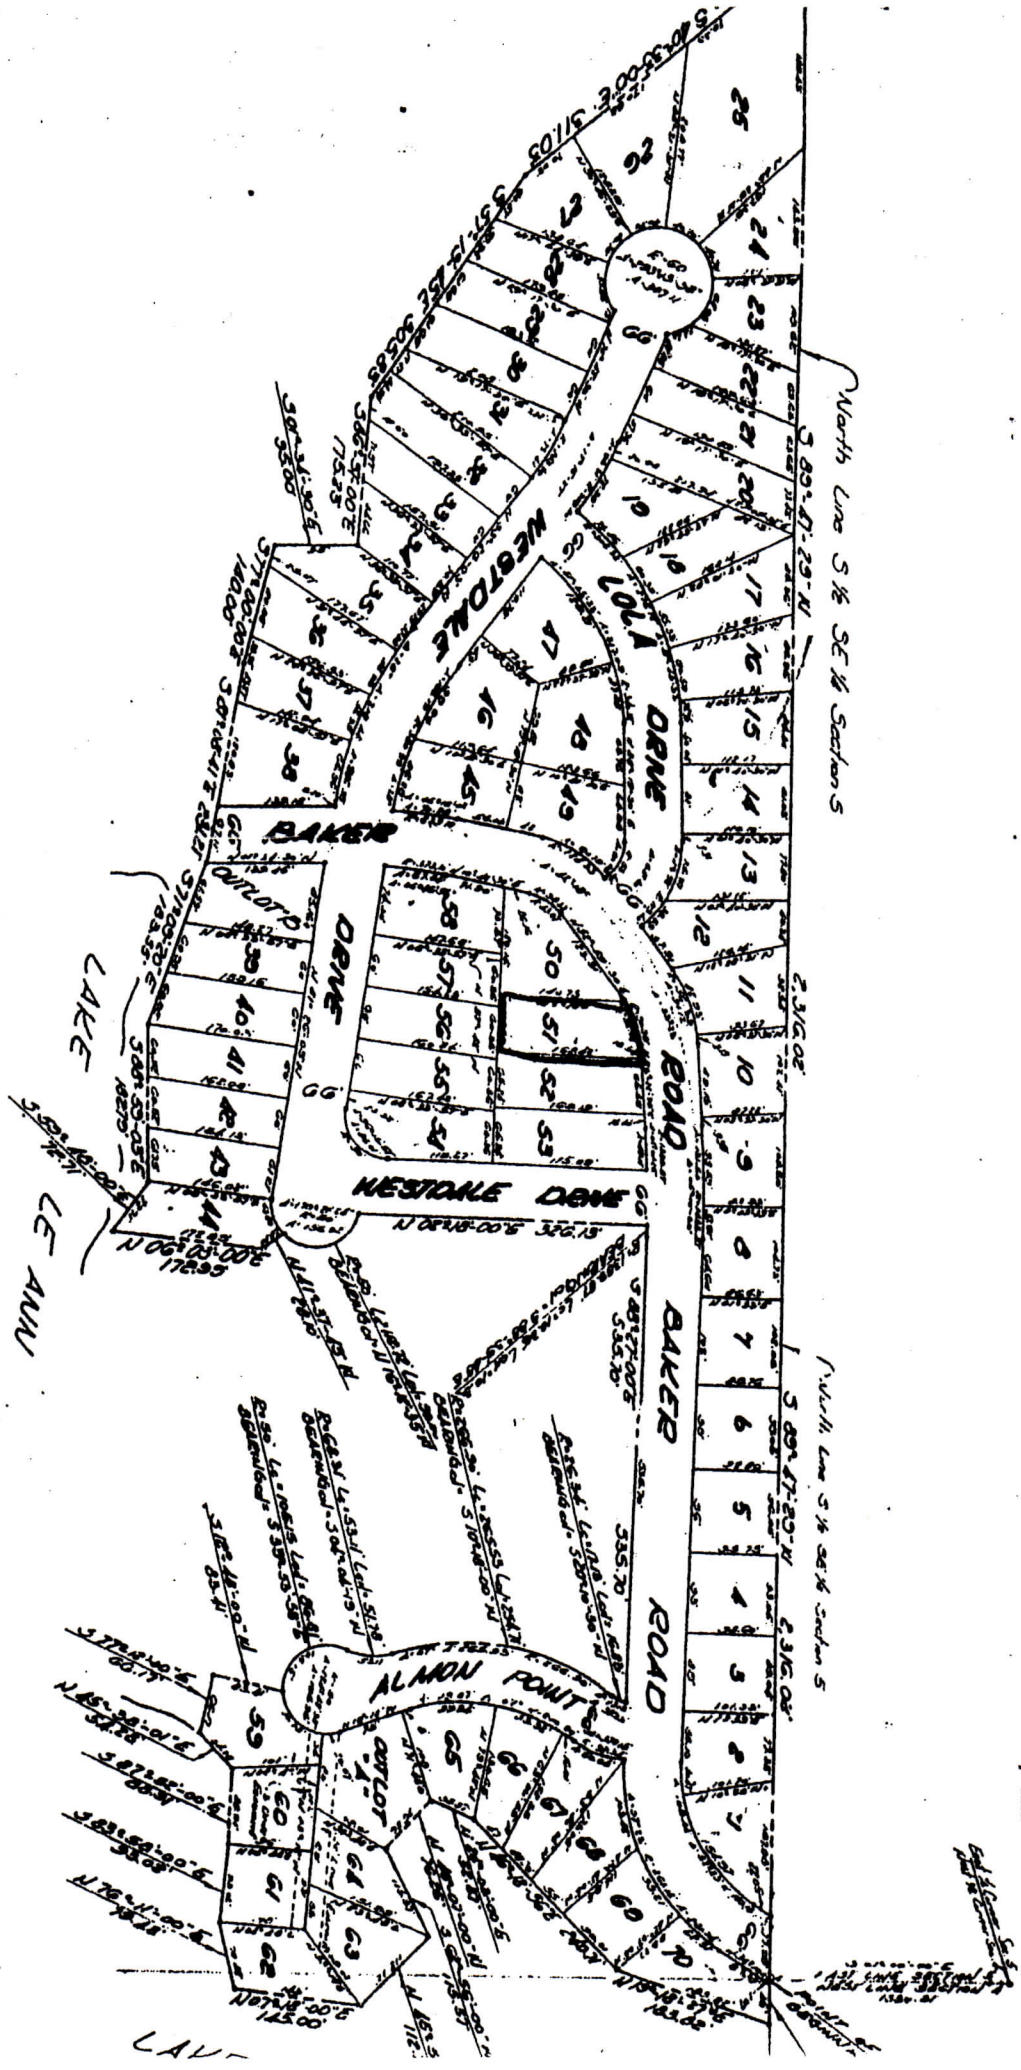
North Line S ½ SE ¼ Section 5

S 89°47'29" W

2,310.08

South Line S ½ SE ¼ Section 5

S 89°47'29" W

2,310.08

25
26
27
28
29
30
31
32
33
34
35
36
37
38
24
23
22
21
20
19
18
17
16
15
14
13
12
11
10
9
8
7
6
5
4
3
2
1
47
46
45
48
49
50
51
52
53
54
55
56
57
58
39
40
41
42
43
44
59
60
61
62
63
64
65
66
67
68
69
70

WESTDALE
LOLA DRIVE
BAKER DRIVE
BAKER ROAD
WESTDALE DRIVE
ALMON POINT

OUTLOT B
OUTLOT A

66
66'

LAKE
LE ANN
LAKE

N 08°16'00" E 320.13'
N 06°00'00" E 172.95
S 89°55'05" E 182.75
S 11°05'05" E 183.35
S 87°01'00" E 35.80
S 51°15'25" E 305.85
S 40°50'00" E 311.03
S 89°27'00" E 535.70
335.70
POINT OF BEGINNING
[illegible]